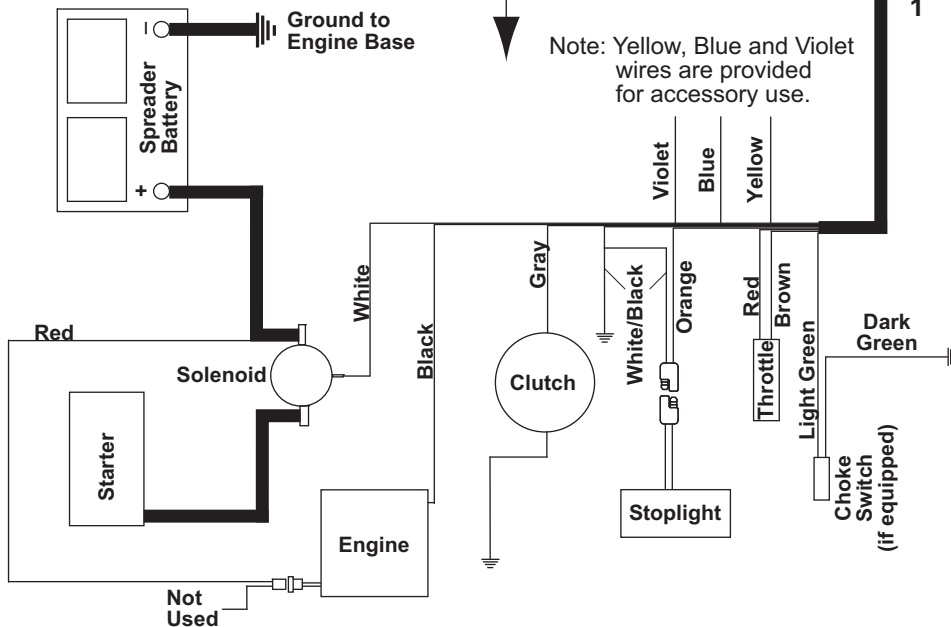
Ground to Engine Base

1

Note: Yellow, Blue and Violet wires are provided for accessory use.

Spreader Battery

–

+

Violet

Blue

Yellow

White

Black

Gray

White/Black

Orange

Red

Brown

Light Green

Dark Green

Red

Solenoid

Clutch

Throttle

Starter

Stoplight

Choke Switch (if equipped)

Engine

Not Used